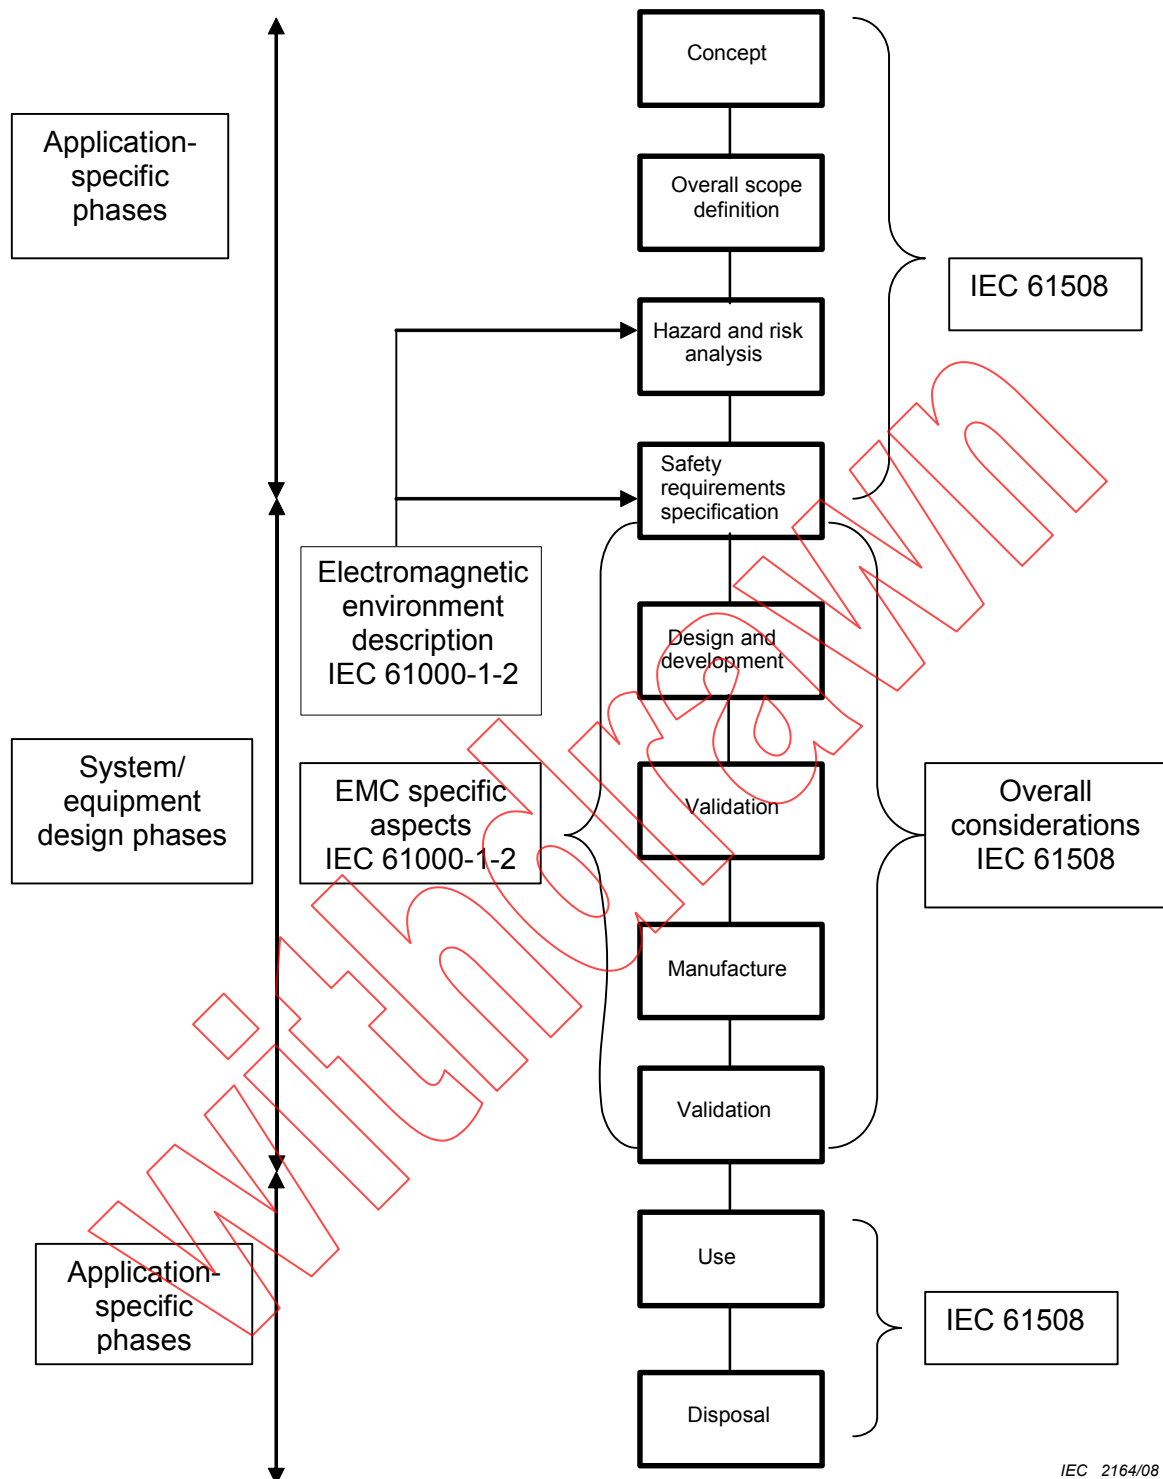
Application-specific phases

Concept

Overall scope definition

IEC 61508

Hazard and risk analysis

Safety requirements specification

Electromagnetic environment description IEC 61000-1-2

Design and development

System/ equipment design phases

EMC specific aspects IEC 61000-1-2

Validation

Overall considerations IEC 61508

Manufacture

Validation

Use

Application-specific phases

IEC 61508

Disposal

Withdrawn

IEC 2164/08